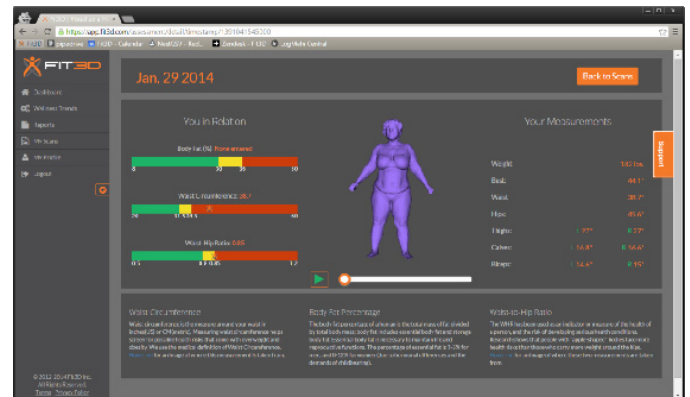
FIT3D

Jan. 29 2014

Back to Scans

Dashboard
Wellness Trends
Reports
My Scans
My Profile
Logout

You in Relation

Body Fat (%) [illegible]

8 20 30 38

Waist Circumference 38.7

20 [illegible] 48

Waist-Hip Ratio 0.85

0.5 0.8 0.85 1.2

Your Measurements

Weight: 143 lbs.
Bust: 44.1"
Waist: 38.7"
Hips: 45.6"
Thighs: 1 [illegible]" R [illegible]"
Calves: L 16.8" R 16.6"
Biceps: L 16.4" R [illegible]"

Support

Waist Circumference
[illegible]

Body Fat Percentage
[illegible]

Waist-to-Hip Ratio
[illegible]

© 2012 - 2014 FIT3D Inc.
All Rights Reserved.
Terms Privacy Policy